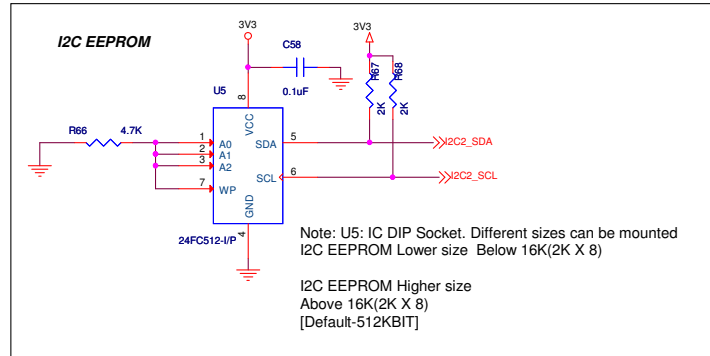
I2C EEPROM

3V3

C58

0.1uF

3V3

R67
2K

R68
2K

U5

8
VCC

R66 4.7K

1 A0
2 A1
3 A2
7 WP

SDA 5
SCL 6

GND
4

I2C2_SDA
I2C2_SCL

24FC512-I/P

Note: U5: IC DIP Socket. Different sizes can be mounted
I2C EEPROM Lower size Below 16K(2K X 8)

I2C EEPROM Higher size
Above 16K(2K X 8)
[Default-512KBIT]